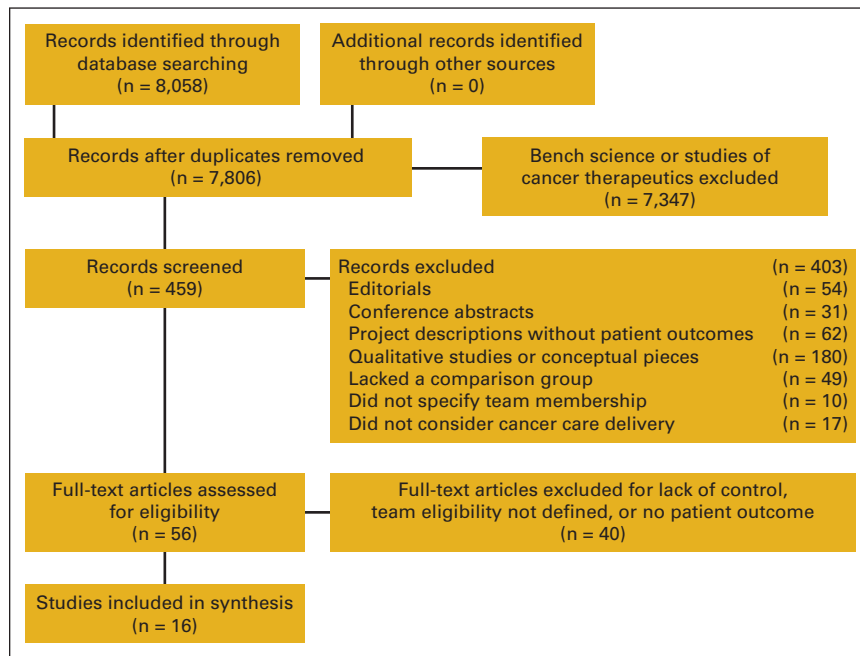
Records identified through database searching
(n = 8,058)

Additional records identified through other sources
(n = 0)

Records after duplicates removed
(n = 7,806)

Bench science or studies of cancer therapeutics excluded
(n = 7,347)

Records screened
(n = 459)

| Records excluded | (n = 403) |
|---|---|
| Editorials | (n = 54) |
| Conference abstracts | (n = 31) |
| Project descriptions without patient outcomes | (n = 62) |
| Qualitative studies or conceptual pieces | (n = 180) |
| Lacked a comparison group | (n = 49) |
| Did not specify team membership | (n = 10) |
| Did not consider cancer care delivery | (n = 17) |

Full-text articles assessed for eligibility
(n = 56)

Full-text articles excluded for lack of control, team eligibility not defined, or no patient outcome
(n = 40)

Studies included in synthesis
(n = 16)